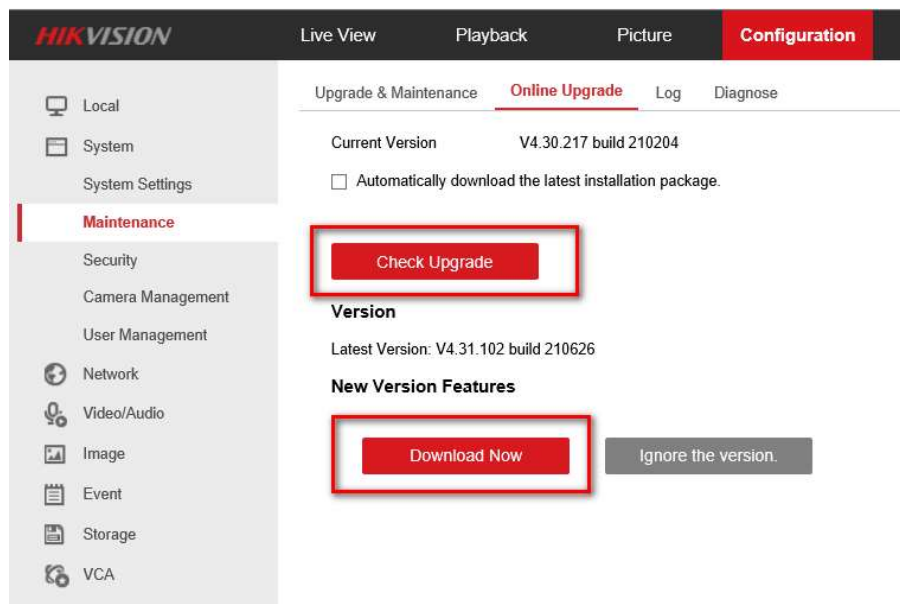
HIKVISION

Live View
Playback
Picture
Configuration

Local
System
System Settings
Maintenance
Security
Camera Management
User Management
Network
Video/Audio
Image
Event
Storage
VCA

Upgrade & Maintenance
Online Upgrade
Log
Diagnose

Current Version V4.30.217 build 210204

Automatically download the latest installation package.

Check Upgrade

Version

Latest Version: V4.31.102 build 210626

New Version Features

Download Now
Ignore the version.